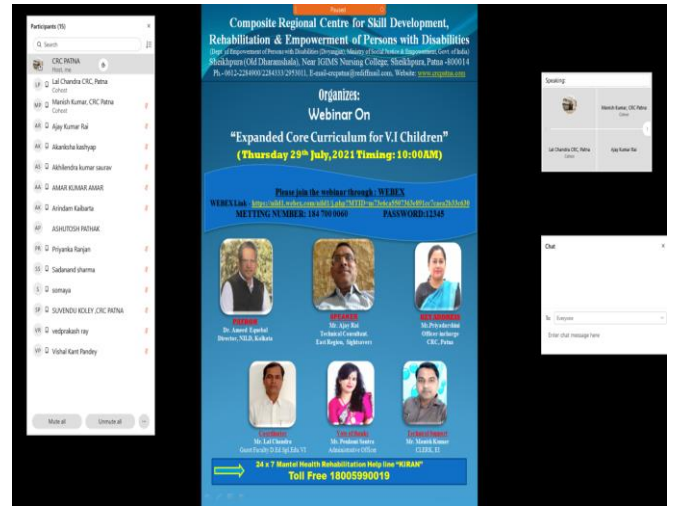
Participants (15)

Search

CRC PATNA
Host, me

LP Lal Chandra CRC, Patna
Cohost

MP Manish Kumar, CRC Patna
Cohost

AR Ajay Kumar Rai

AK Akanksha kashyap

AS Akhilendra kumar saurav

AA AMAR KUMAR AMAR

AK Arindam Kaibarta

AP ASHUTOSH PATHAK

PR Priyanka Ranjan

SS Sadanand sharma

S somaya

SP SUVENDU KOLEY ,CRC PATNA

VR vedprakash ray

VP Vishal Kant Pandey

Mute all

Unmute all

Paused

Composite Regional Centre for Skill Development, Rehabilitation & Empowerment of Persons with Disabilities

(Dept. of Empowerment of Persons with Disabilities (Divyangjan), Ministry of Social Justice & Empowerment, Govt. of India)

Sheikhpura (Old Dharamshala), Near IGIMS Nursing College, Sheikhpura, Patna -800014

Ph.-0612-2284000/2284333/2950011, E-mail-crcpatna@rediffmail.com, Website: www.crcpatna.com

Organizes:

Webinar On

"Expanded Core Curriculum for V.I Children"

(Thursday 29th July,2021 Timing: 10:00AM)

Please join the webinar through : WEBEX

WEBEX Link : https://nih1.webex.com/nih1/j.php?MTID=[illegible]

METTING NUMBER: 184 700 0060 PASSWORD:12345

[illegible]
Dr. Amrod Upadhai
Director, NI.D, Kolkata

SPEAKER
Mr. Ajay Rai
Technical Consultant
East Region, Sightsavers

KEY ADDRESS
Mr.Priyadarshini
Officer incharge
CRC, Patna

Coordinator
Mr. Lal Chandra
Guest Faculty D.Ed.Spl.Edu VI

Vote of thanks
Ms. Poonam Sanjay
Administrative Officer

Technical Support
Mr. Manish Kumar
CLERK, EI

24 x 7 Mental Health Rehabilitation Help line "KIRAN"
Toll Free 18005990019

Speaking:

Manish Kumar, CRC Patna
Cohost

Lal Chandra CRC, Patna
Cohost

Ajay Kumar Rai

Chat

To: Everyone

Enter chat message here